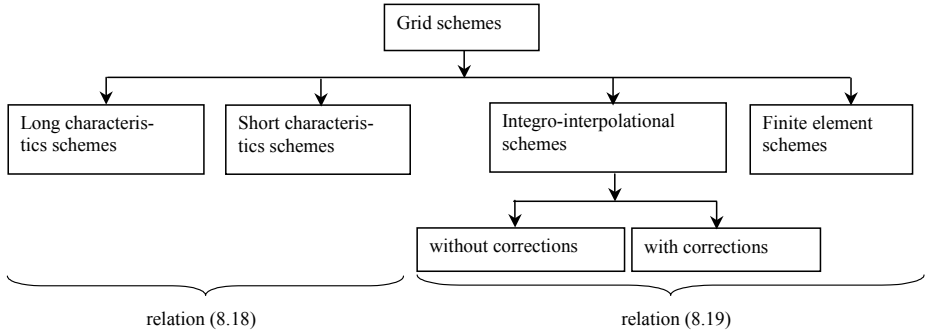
Grid schemes

Long characteristics schemes

Short characteristics schemes

Integro-interpolational schemes

Finite element schemes

without corrections

with corrections

relation (8.18)

relation (8.19)